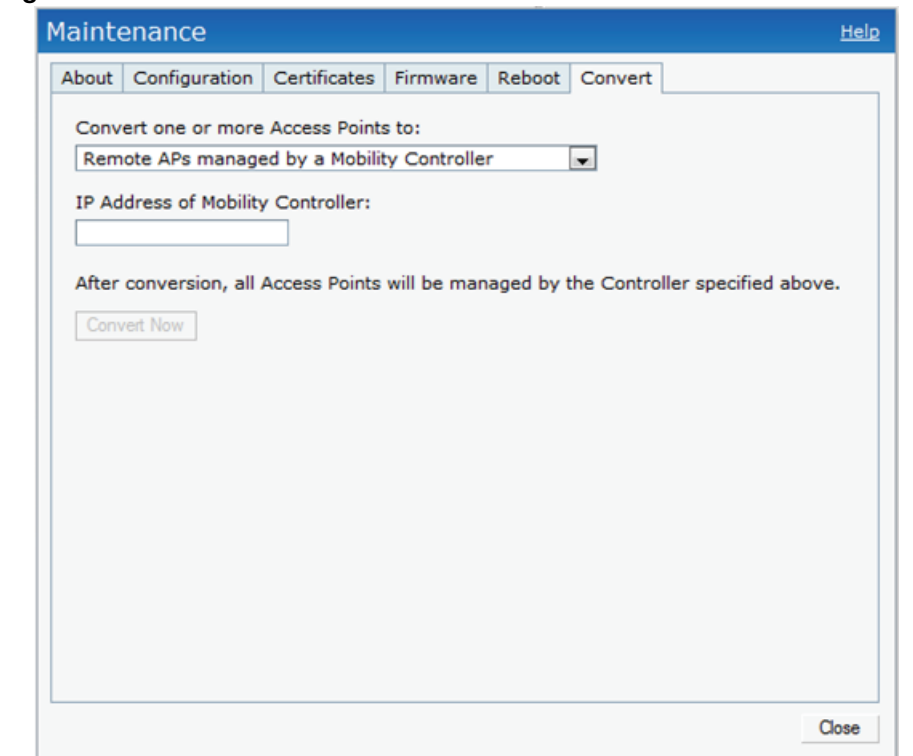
Maintenance

Help

About | Configuration | Certificates | Firmware | Reboot | Convert

Convert one or more Access Points to:

Remote APs managed by a Mobility Controller

IP Address of Mobility Controller:

After conversion, all Access Points will be managed by the Controller specified above.

Convert Now

Close